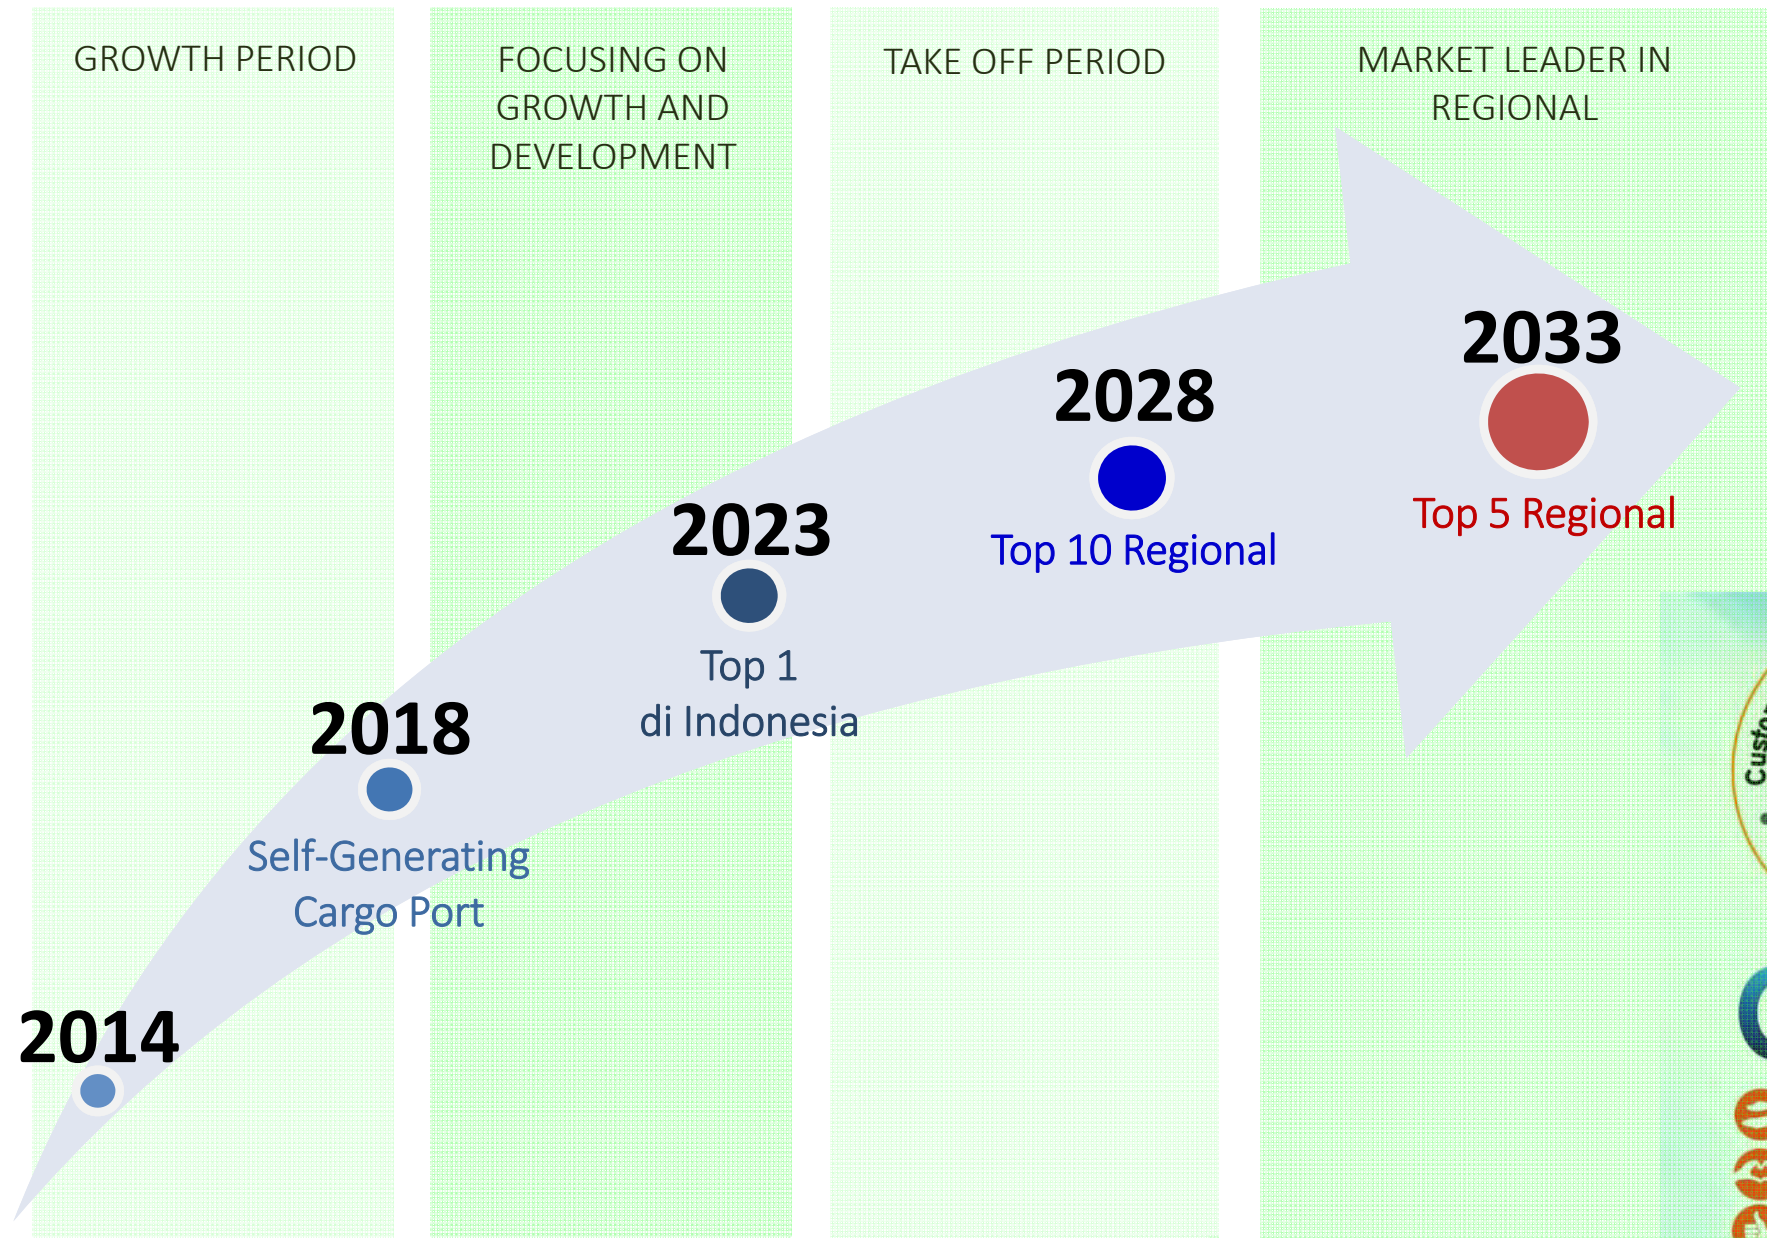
GROWTH PERIOD

FOCUSING ON GROWTH AND DEVELOPMENT

TAKE OFF PERIOD

MARKET LEADER IN REGIONAL

2033

2028

Top 5 Regional

2023

Top 10 Regional

Top 1 di Indonesia

2018

Self-Generating Cargo Port

2014

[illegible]